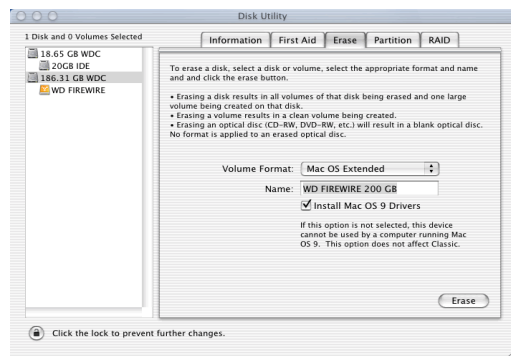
Disk Utility

1 Disk and 0 Volumes Selected

18.65 GB WDC
20GB IDE
186.31 GB WDC
WD FIREWIRE

Information | First Aid | Erase | Partition | RAID

To erase a disk, select a disk or volume, select the appropriate format and name and and click the erase button.

• Erasing a disk results in all volumes of that disk being erased and one large volume being created on that disk.
• Erasing a volume results in a clean volume being created.
• Erasing an optical disc (CD-RW, DVD-RW, etc.) will result in a blank optical disc. No format is applied to an erased optical disc.

Volume Format: Mac OS Extended

Name: WD FIREWIRE 200 GB

Install Mac OS 9 Drivers

If this option is not selected, this device cannot be used by a computer running Mac OS 9. This option does not affect Classic.

Erase

Click the lock to prevent further changes.